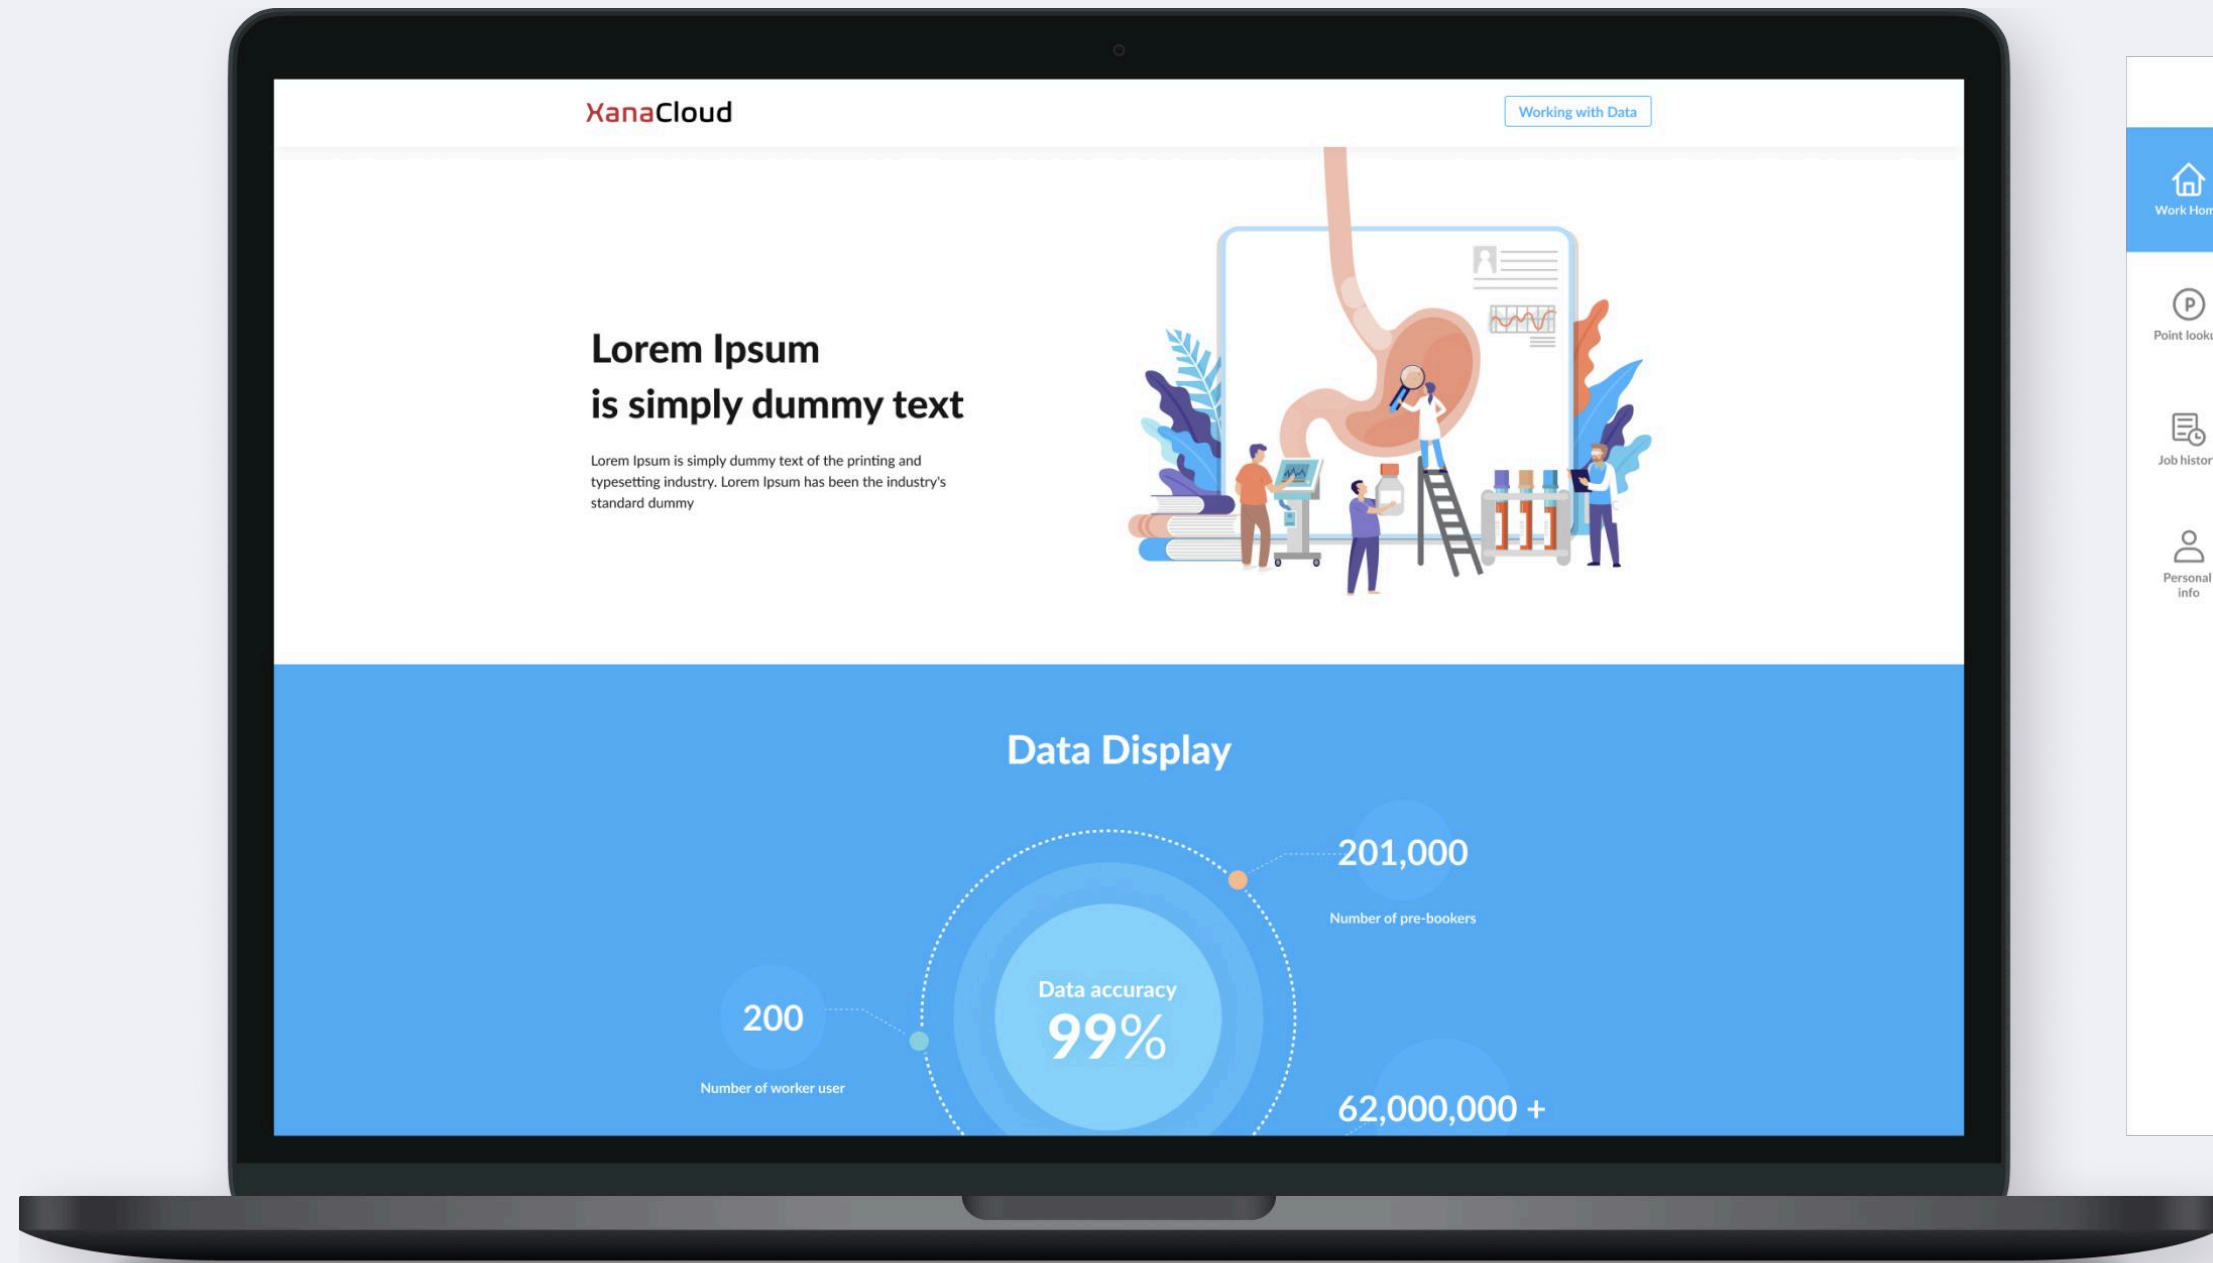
XanaCloud

Working with Data

Lorem Ipsum is simply dummy text

Lorem Ipsum is simply dummy text of the printing and typesetting industry. Lorem Ipsum has been the industry's standard dummy

Data Display

201,000

Number of pre-bookers

Data accuracy

99%

200

Number of worker user

62,000,000 +

Work Hom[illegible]

Point look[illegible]

Job histor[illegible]

Personal info